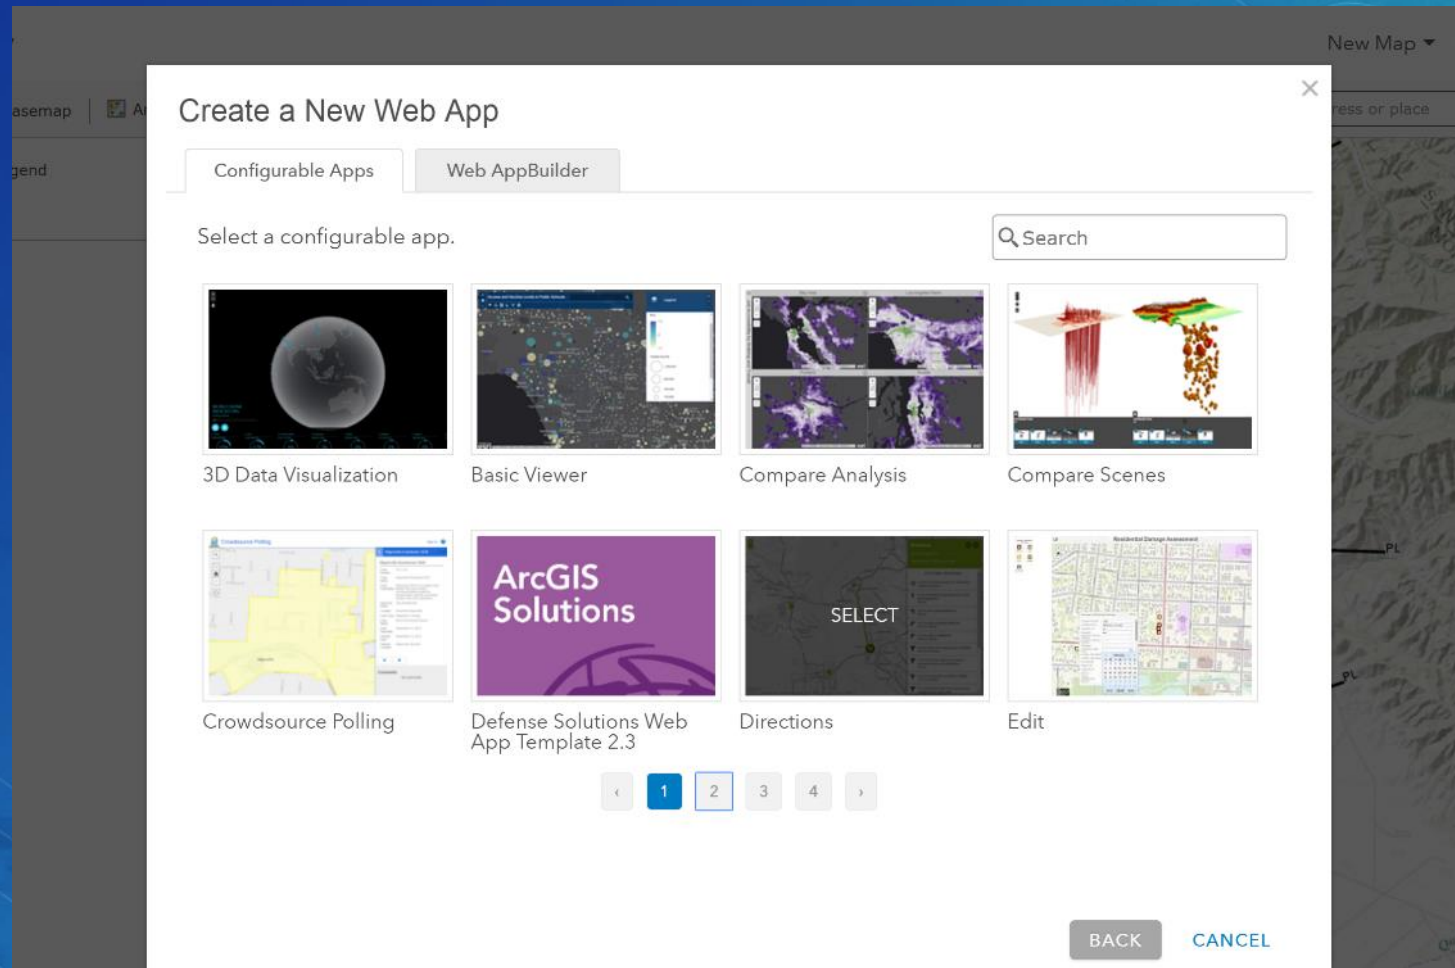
New Map

asemap

Ar

gend

ress or place

PL

PL

Create a New Web App

×

Configurable Apps

Web AppBuilder

Select a configurable app.

Search

3D Data Visualization

Basic Viewer

Compare Analysis

Compare Scenes

Crowdsource Polling

ArcGIS Solutions

Defense Solutions Web App Template 2.3

SELECT

Directions

Edit

‹ 1 2 3 4 ›

BACK

CANCEL